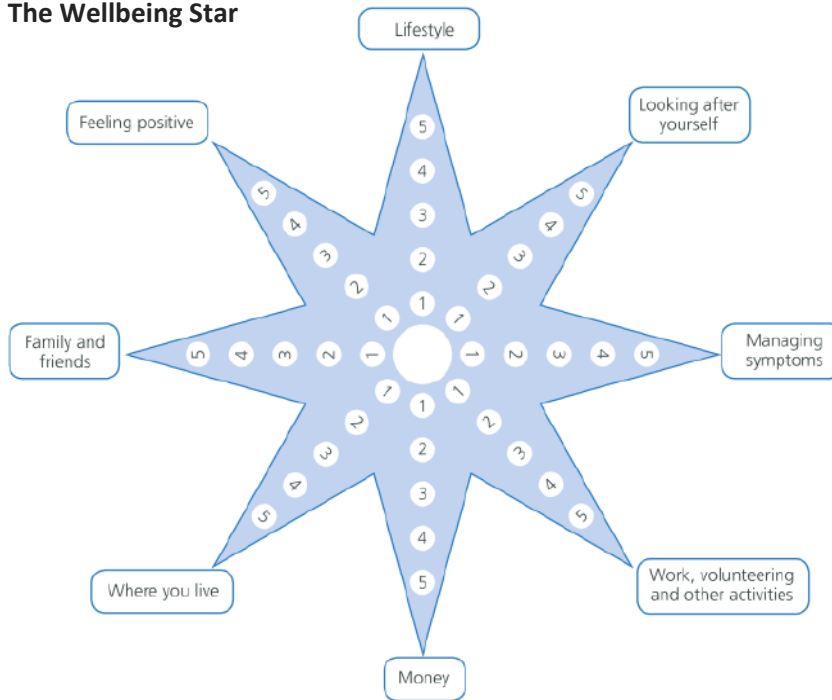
The Wellbeing Star

Lifestyle

Looking after yourself

Managing symptoms

Work, volunteering and other activities

Money

Where you live

Family and friends

Feeling positive

5 4 3 2 1

5 4 3 2 1

5 4 3 2 1

5 4 3 2 1

1 2 3 4 5

1 2 3 4 5

1 2 3 4 5

1 2 3 4 5